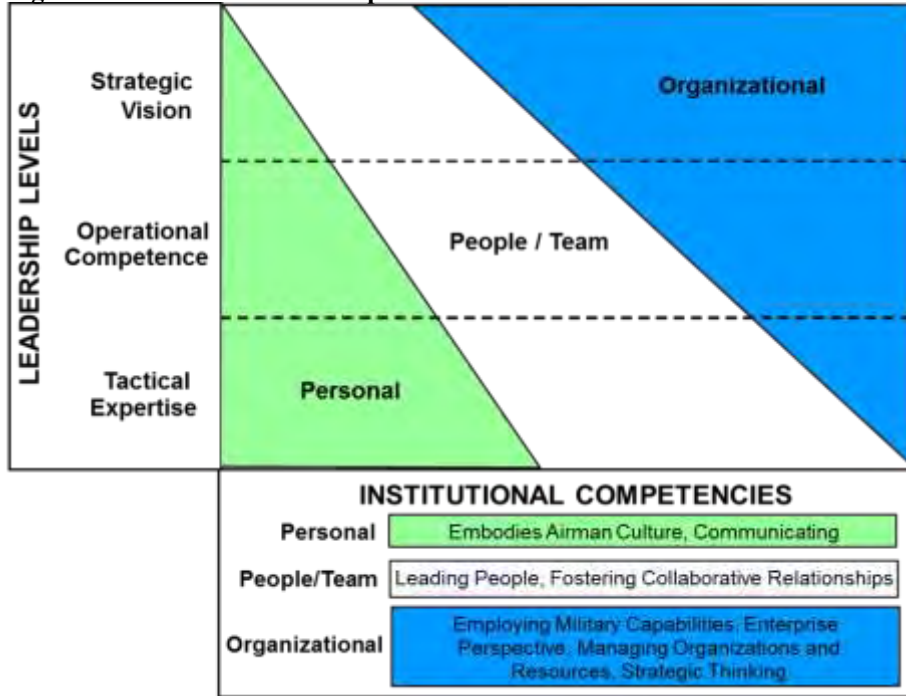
LEADERSHIP LEVELS

Strategic Vision

Operational Competence

Tactical Expertise

Organizational

People / Team

Personal

INSTITUTIONAL COMPETENCIES

Personal
Embodies Airman Culture, Communicating

People/Team
Leading People, Fostering Collaborative Relationships

Organizational
Employing Military Capabilities, Enterprise Perspective, Managing Organizations and Resources, Strategic Thinking